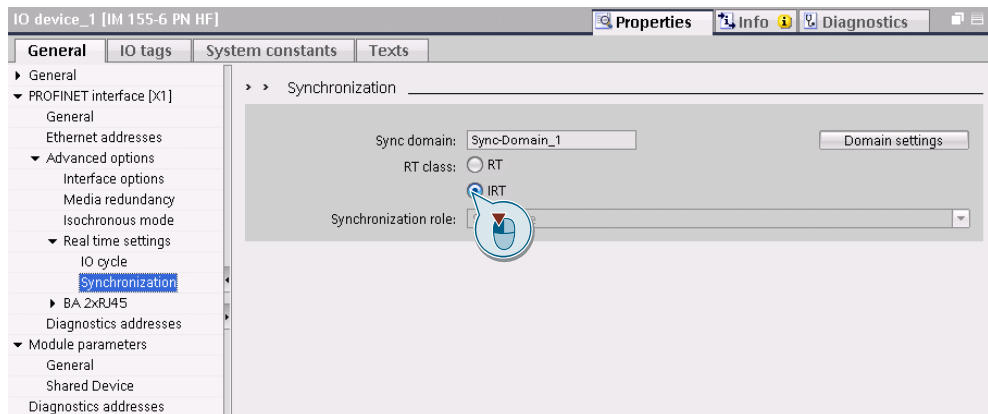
IO device_1 [IM 155-6 PN HF]

Properties | Info | Diagnostics

General | IO tags | System constants | Texts

General
PROFINET interface [X1]
General
Ethernet addresses
Advanced options
Interface options
Media redundancy
Isochronous mode
Real time settings
IO cycle
Synchronization
BA 2xRJ45
Diagnostics addresses
Module parameters
General
Shared Device
Diagnostics addresses

> > Synchronization

Sync domain: Sync-Domain_1

Domain settings

RT class: RT

IRT

Synchronization role: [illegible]